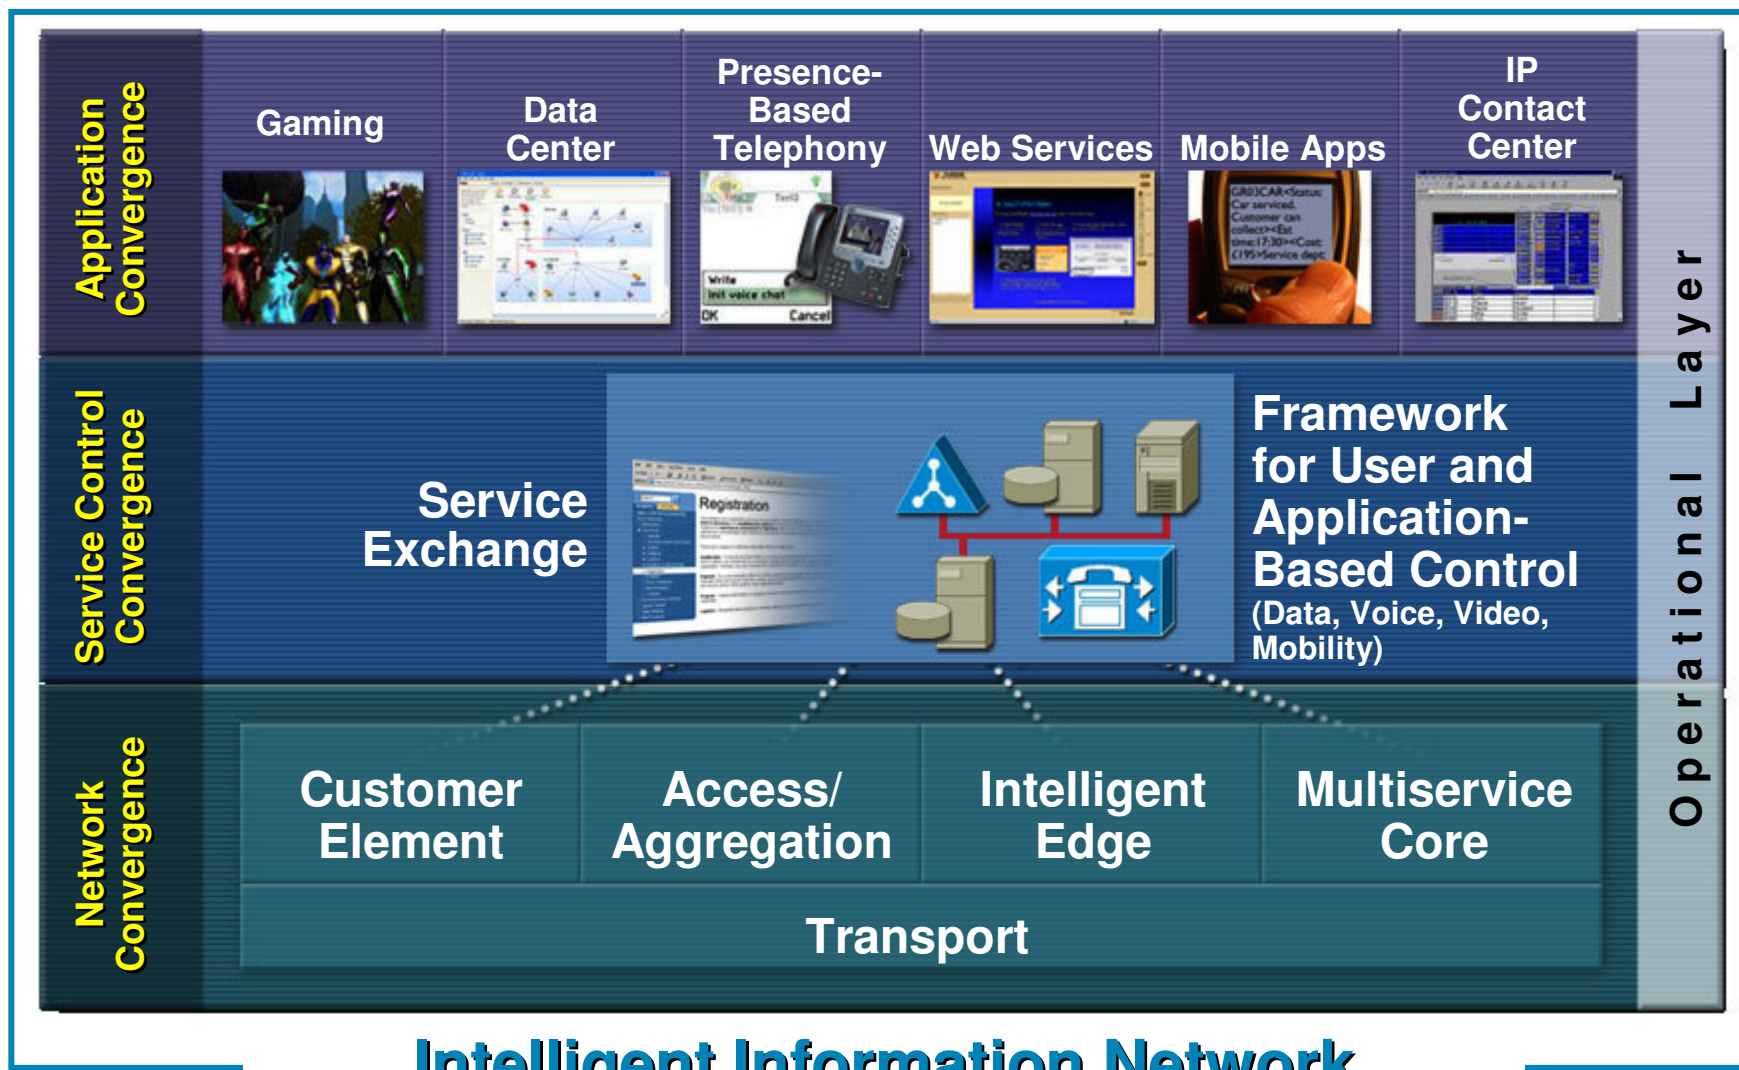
Application Convergence

Gaming

Data Center

Presence-Based Telephony

Web Services

Mobile Apps

IP Contact Center

Service Control Convergence

Service Exchange

Registration

Framework for User and Application-Based Control (Data, Voice, Video, Mobility)

Network Convergence

Customer Element

Access/ Aggregation

Intelligent Edge

Multiservice Core

Transport

Operational Layer

Intelligent Information Network